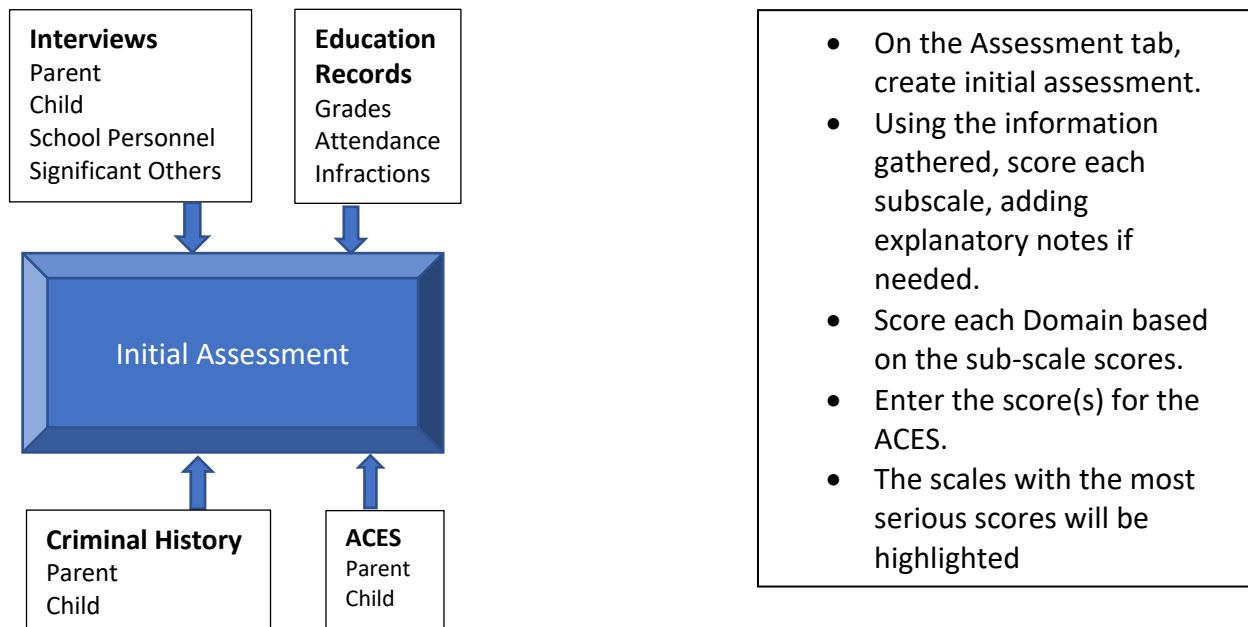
**Interviews**
Parent
Child
School Personnel
Significant Others

**Education Records**
Grades
Attendance
Infractions

Initial Assessment

**Criminal History**
Parent
Child

**ACES**
Parent
Child

- On the Assessment tab, create initial assessment.
- Using the information gathered, score each subscale, adding explanatory notes if needed.
- Score each Domain based on the sub-scale scores.
- Enter the score(s) for the ACES.
- The scales with the most serious scores will be highlighted